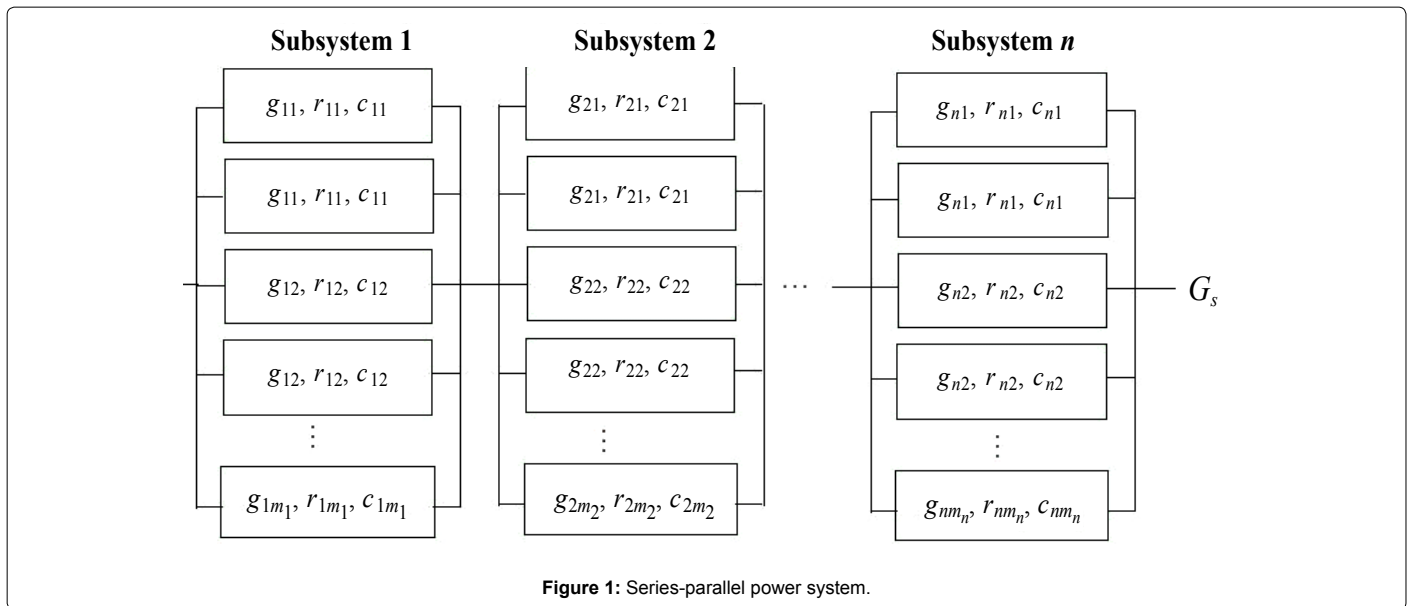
Subsystem 1

$g_{11}, r_{11}, c_{11}$

$g_{11}, r_{11}, c_{11}$

$g_{12}, r_{12}, c_{12}$

$g_{12}, r_{12}, c_{12}$

$\vdots$

$g_{1m_1}, r_{1m_1}, c_{1m_1}$

Subsystem 2

$g_{21}, r_{21}, c_{21}$

$g_{21}, r_{21}, c_{21}$

$g_{22}, r_{22}, c_{22}$

$g_{22}, r_{22}, c_{22}$

$\vdots$

$g_{2m_2}, r_{2m_2}, c_{2m_2}$

$\cdots$

Subsystem $n$

$g_{n1}, r_{n1}, c_{n1}$

$g_{n1}, r_{n1}, c_{n1}$

$g_{n2}, r_{n2}, c_{n2}$

$g_{n2}, r_{n2}, c_{n2}$

$\vdots$

$g_{nm_n}, r_{nm_n}, c_{nm_n}$

$G_s$

**Figure 1:** Series-parallel power system.